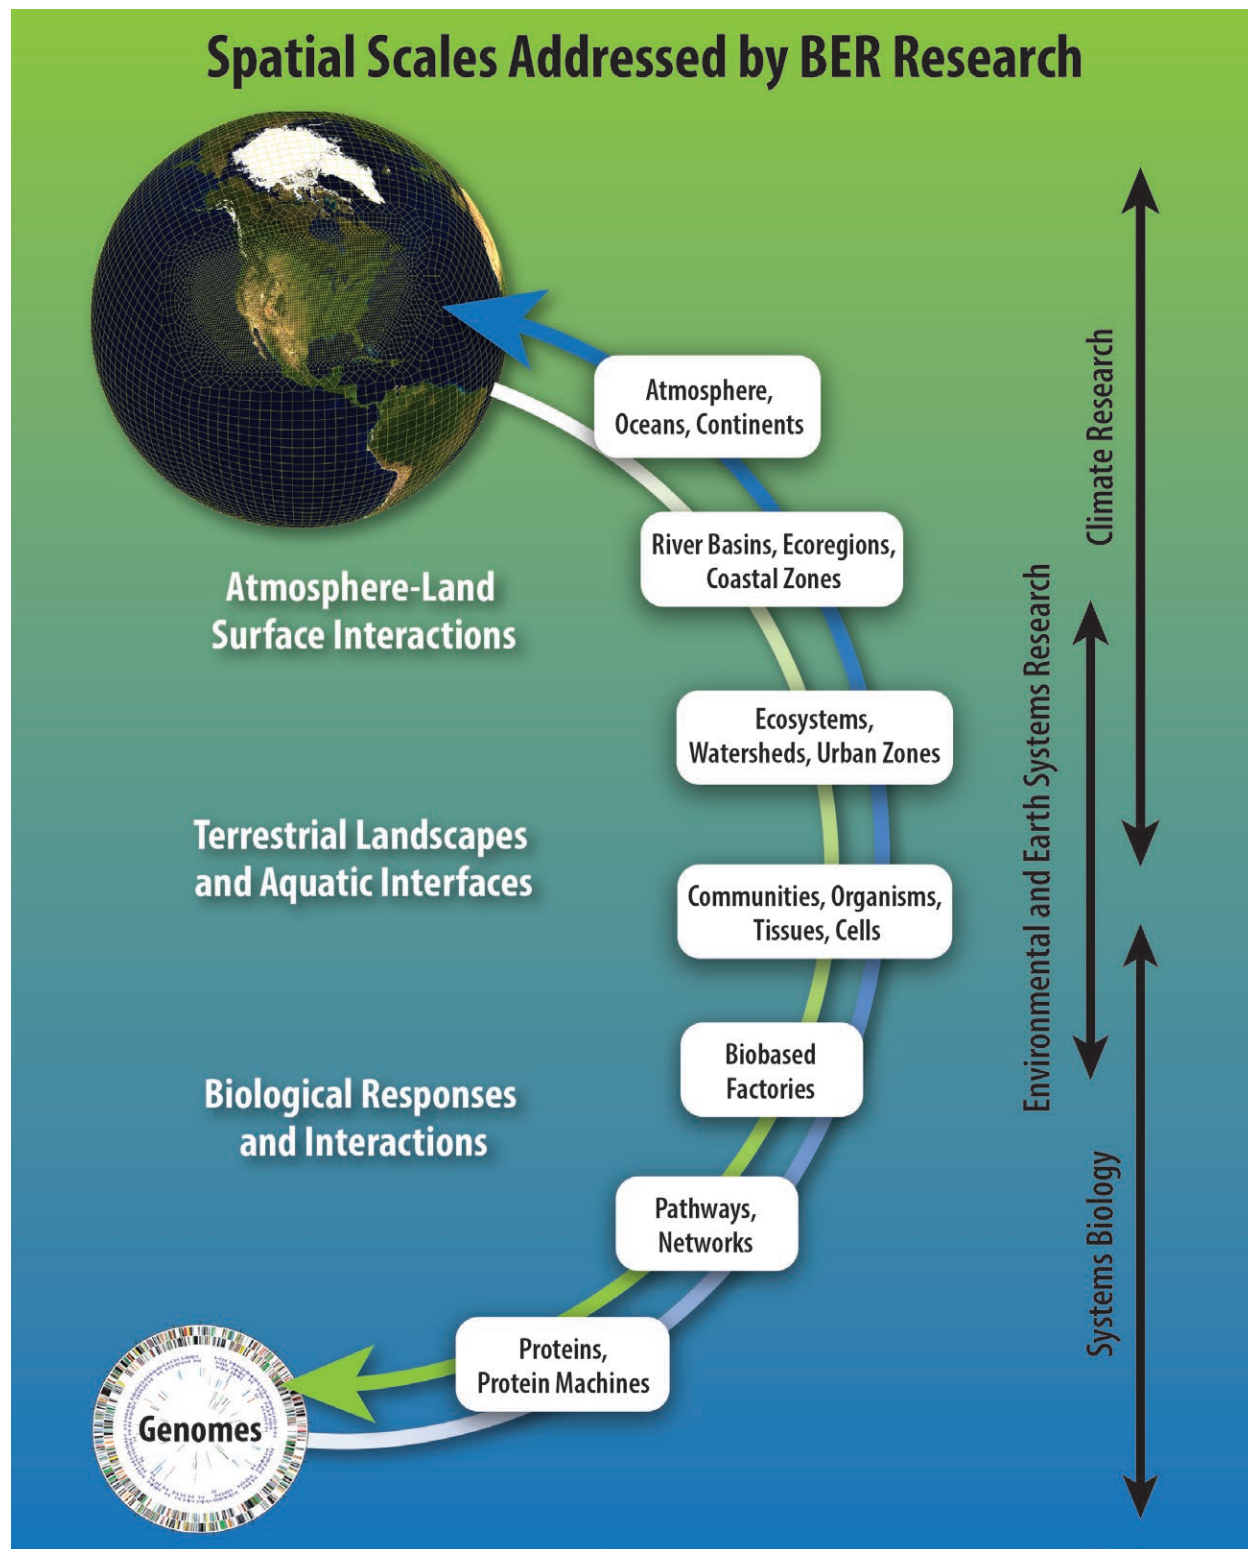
Spatial Scales Addressed by BER Research

Atmosphere, Oceans, Continents

River Basins, Ecoregions, Coastal Zones

Ecosystems, Watersheds, Urban Zones

Communities, Organisms, Tissues, Cells

Biobased Factories

Pathways, Networks

Proteins, Protein Machines

Genomes

Atmosphere-Land Surface Interactions

Terrestrial Landscapes and Aquatic Interfaces

Biological Responses and Interactions

Climate Research

Environmental and Earth Systems Research

Systems Biology